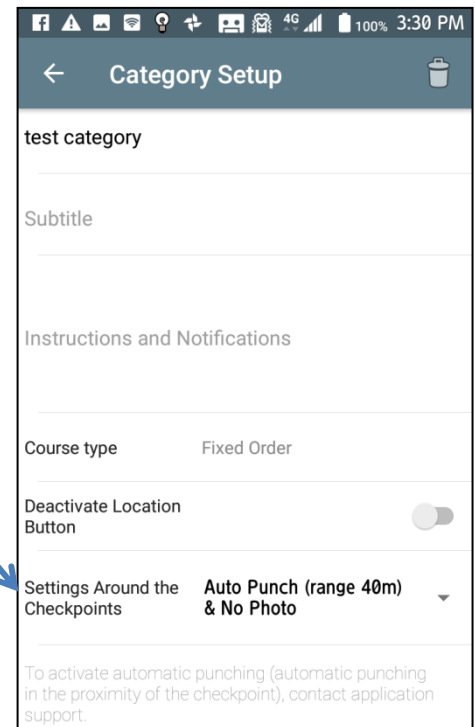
4G 100% 3:30 PM

Category Setup

test category

Subtitle

Instructions and Notifications

Course type Fixed Order

Deactivate Location Button

Settings Around the Checkpoints Auto Punch (range 40m) & No Photo

To activate automatic punching (automatic punching in the proximity of the checkpoint), contact application support.